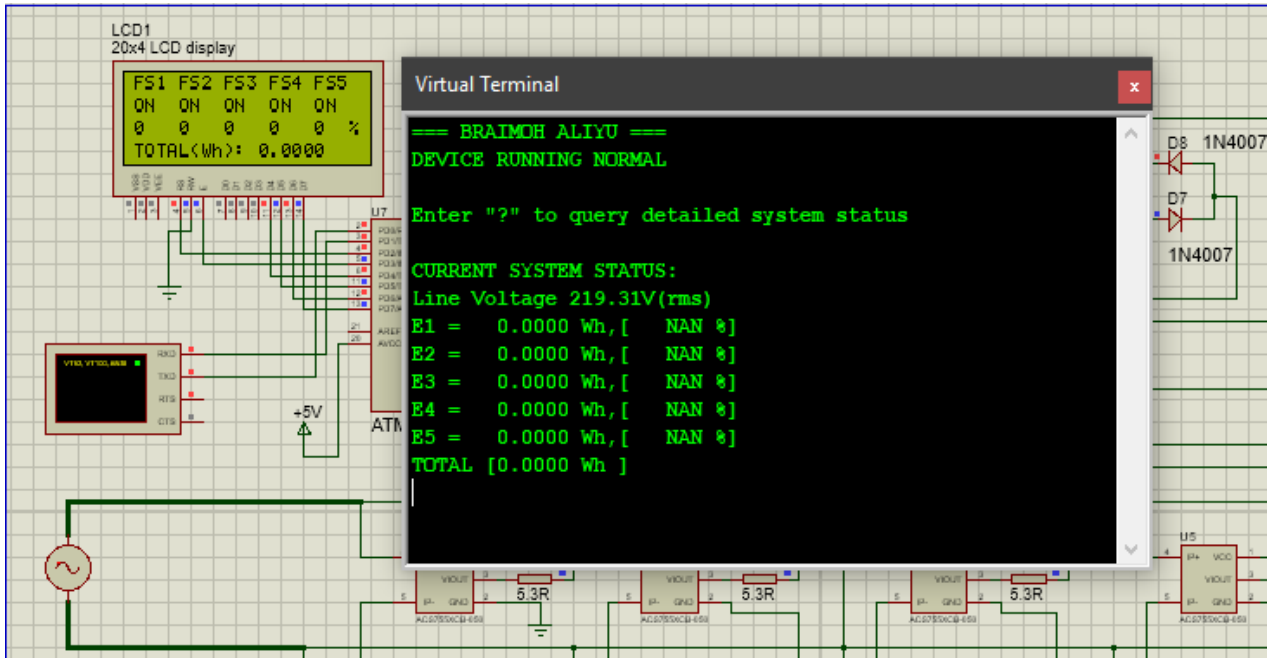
LCD1
20x4 LCD display

FS1 FS2 FS3 FS4 FS5
ON ON ON ON ON
0 0 0 0 0 %
TOTAL(Wh): 0.0000

U7

RXD
TXD
RTS
CTS

+5V

ATM

Virtual Terminal

x

=== BRAIMOH ALIYU ===
DEVICE RUNNING NORMAL

Enter "?" to query detailed system status

CURRENT SYSTEM STATUS:
Line Voltage 219.31V(rms)
E1 = 0.0000 Wh,[ NAN %]
E2 = 0.0000 Wh,[ NAN %]
E3 = 0.0000 Wh,[ NAN %]
E4 = 0.0000 Wh,[ NAN %]
E5 = 0.0000 Wh,[ NAN %]
TOTAL [0.0000 Wh ]

D8 1N4007
D7
1N4007

U5
VCC
VIOUT
GND

5.3R
5.3R
5.3R